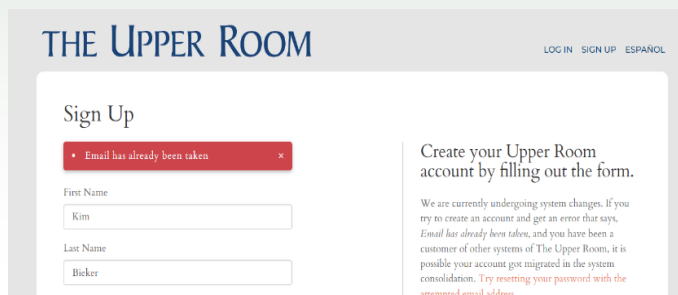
THE UPPER ROOM

LOG IN SIGN UP ESPAÑOL

Sign Up

• Email has already been taken ×

First Name

Kim

Last Name

Bieker

Create your Upper Room account by filling out the form.

We are currently undergoing system changes. If you try to create an account and get an error that says, Email has already been taken, and you have been a customer of other systems of The Upper Room, it is possible your account got migrated in the system consolidation. Try resetting your password with the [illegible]